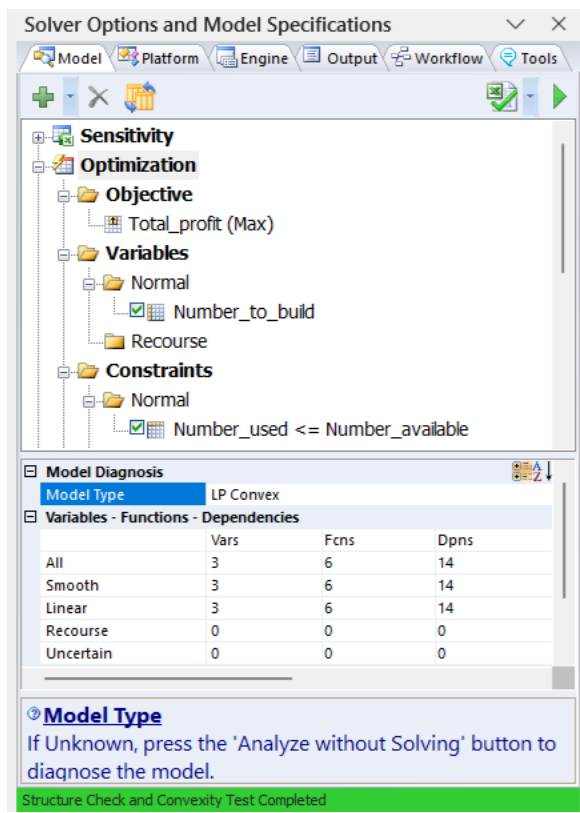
Solver Options and Model Specifications

Model | Platform | Engine | Output | Workflow | Tools

Sensitivity
Optimization
Objective
Total_profit (Max)
Variables
Normal
Number_to_build
Recourse
Constraints
Normal
Number_used <= Number_available

Model Diagnosis

| Model Type | LP Convex | | |
|---|---|---|---|

Variables - Functions - Dependencies

| | Vars | Fcns | Dpns |
|---|---|---|---|
| All | 3 | 6 | 14 |
| Smooth | 3 | 6 | 14 |
| Linear | 3 | 6 | 14 |
| Recourse | 0 | 0 | 0 |
| Uncertain | 0 | 0 | 0 |

Model Type
If Unknown, press the 'Analyze without Solving' button to diagnose the model.

Structure Check and Convexity Test Completed